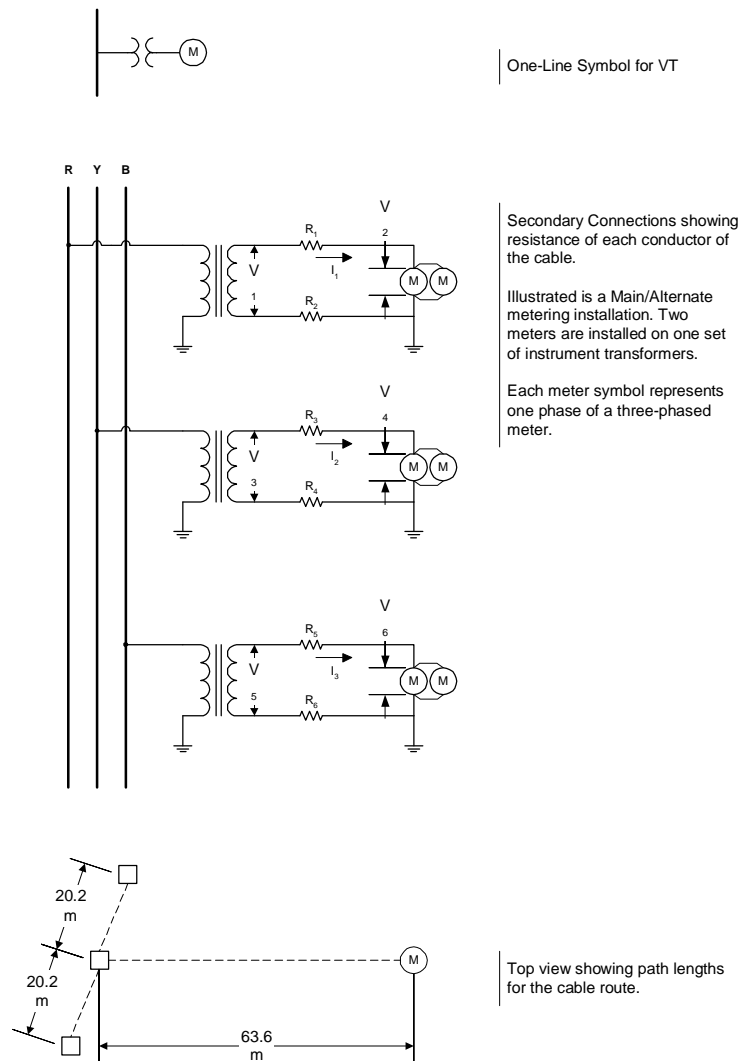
M

One-Line Symbol for VT

R Y B

V

$R_1$

2

$I_1$

V

1

$R_2$

M M

Secondary Connections showing resistance of each conductor of the cable.

Illustrated is a Main/Alternate metering installation. Two meters are installed on one set of instrument transformers.

Each meter symbol represents one phase of a three-phased meter.

V

$R_3$

4

$I_2$

V

3

$R_4$

M M

V

$R_5$

6

$I_3$

V

5

$R_6$

M M

20.2 m

20.2 m

M

63.6 m

Top view showing path lengths for the cable route.